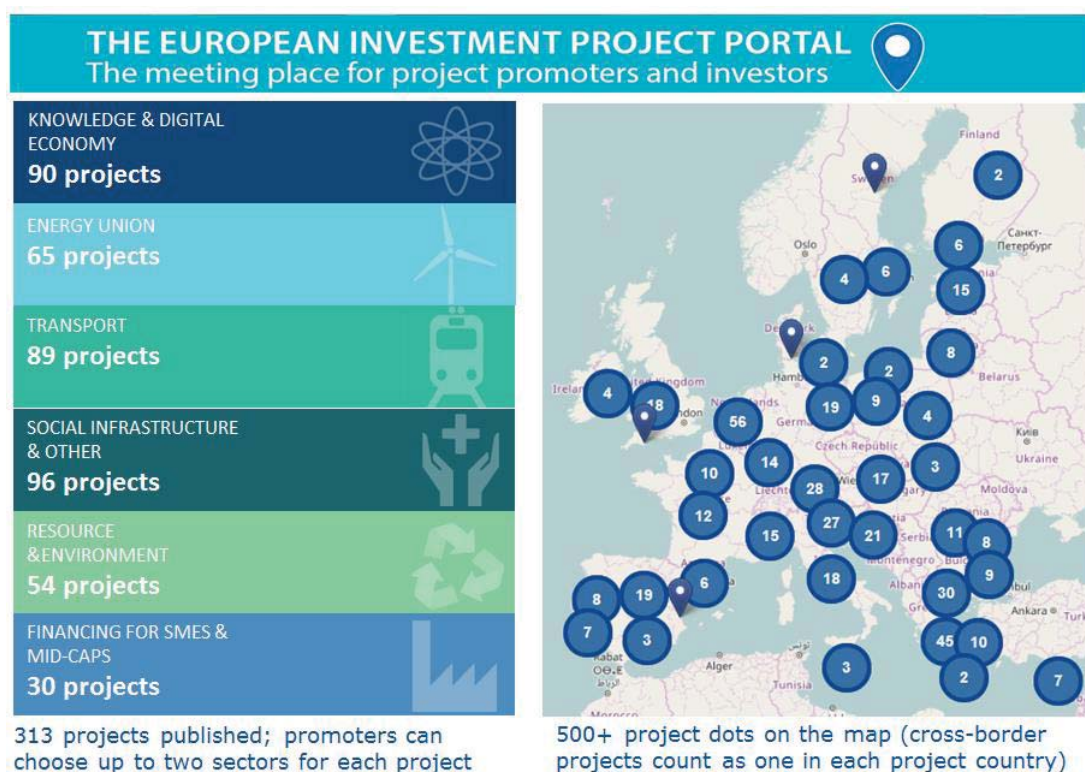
THE EUROPEAN INVESTMENT PROJECT PORTAL
The meeting place for project promoters and investors

KNOWLEDGE & DIGITAL ECONOMY
90 projects

ENERGY UNION
65 projects

TRANSPORT
89 projects

SOCIAL INFRASTRUCTURE & OTHER
96 projects

RESOURCE &ENVIRONMENT
54 projects

FINANCING FOR SMES & MID-CAPS
30 projects

313 projects published; promoters can choose up to two sectors for each project

Finland
Sweden
2
Oslo
6
Санкт-Петербург
4
6
15
Denmark
8
2
2
Hamb
Belarus
Ireland
4
United Kingdom
18
London
Netherlands
19
9
56
Germ
4
Czech Republic
Київ
14
Ukraine
10
3
Liecht
28
Wie
17
Hungary
Moldova
12
27
11
15
21
Serbia
8
Montenegro
18
Alban
9
8
19
6
30
Ankara
Turk
7
3
Rabat
45
10
Alger
3
Tunisia
2
7
Morocco

500+ project dots on the map (cross-border projects count as one in each project country)